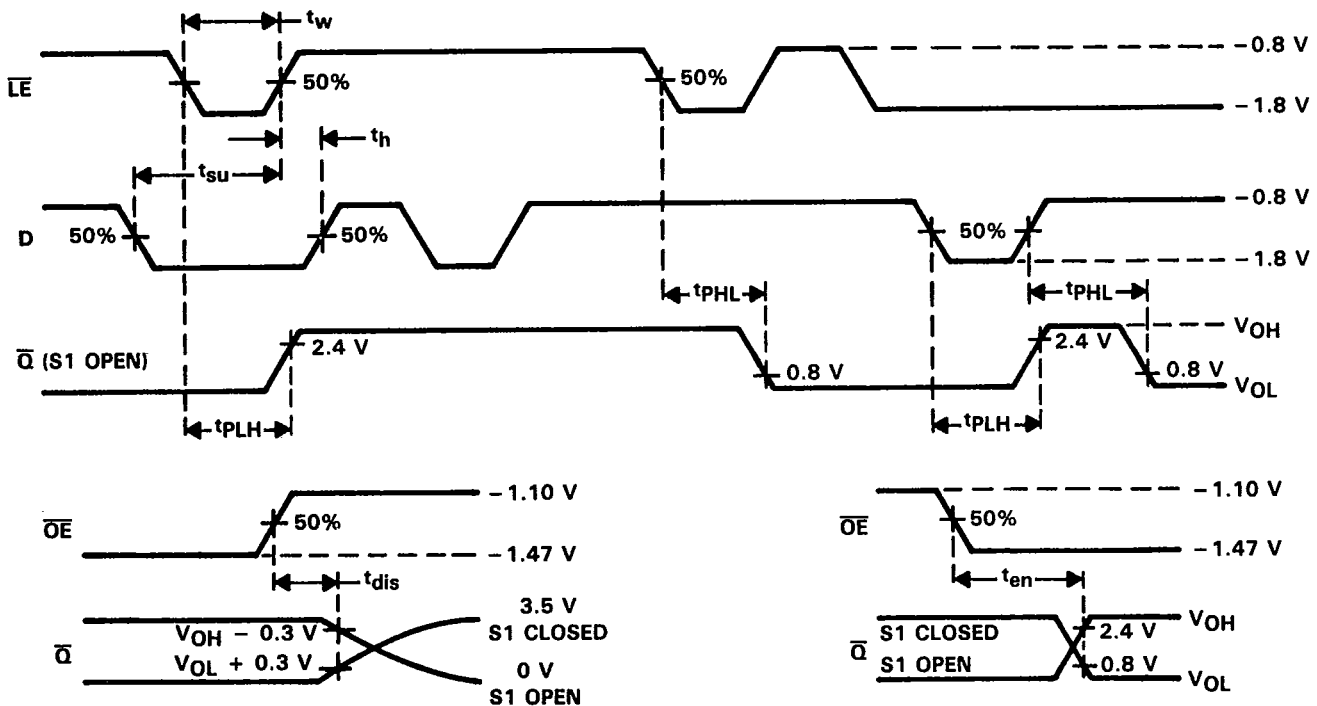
$t_w$

$\overline{LE}$

50%

50%

– 0.8 V

– 1.8 V

$t_h$

$t_{su}$

– 0.8 V

D

50%

50%

50%

– 1.8 V

$t_{PHL}$

$t_{PHL}$

$V_{OH}$

$\overline{Q}$ (S1 OPEN)

2.4 V

2.4 V

0.8 V

0.8 V

$V_{OL}$

$t_{PLH}$

$t_{PLH}$

– 1.10 V

$\overline{OE}$

50%

– 1.47 V

$t_{dis}$

3.5 V

S1 CLOSED

$\overline{Q}$

$V_{OH}$ – 0.3 V

$V_{OL}$ + 0.3 V

0 V

S1 OPEN

– 1.10 V

$\overline{OE}$

50%

– 1.47 V

$t_{en}$

$\overline{Q}$

S1 CLOSED

S1 OPEN

2.4 V

0.8 V

$V_{OH}$

$V_{OL}$